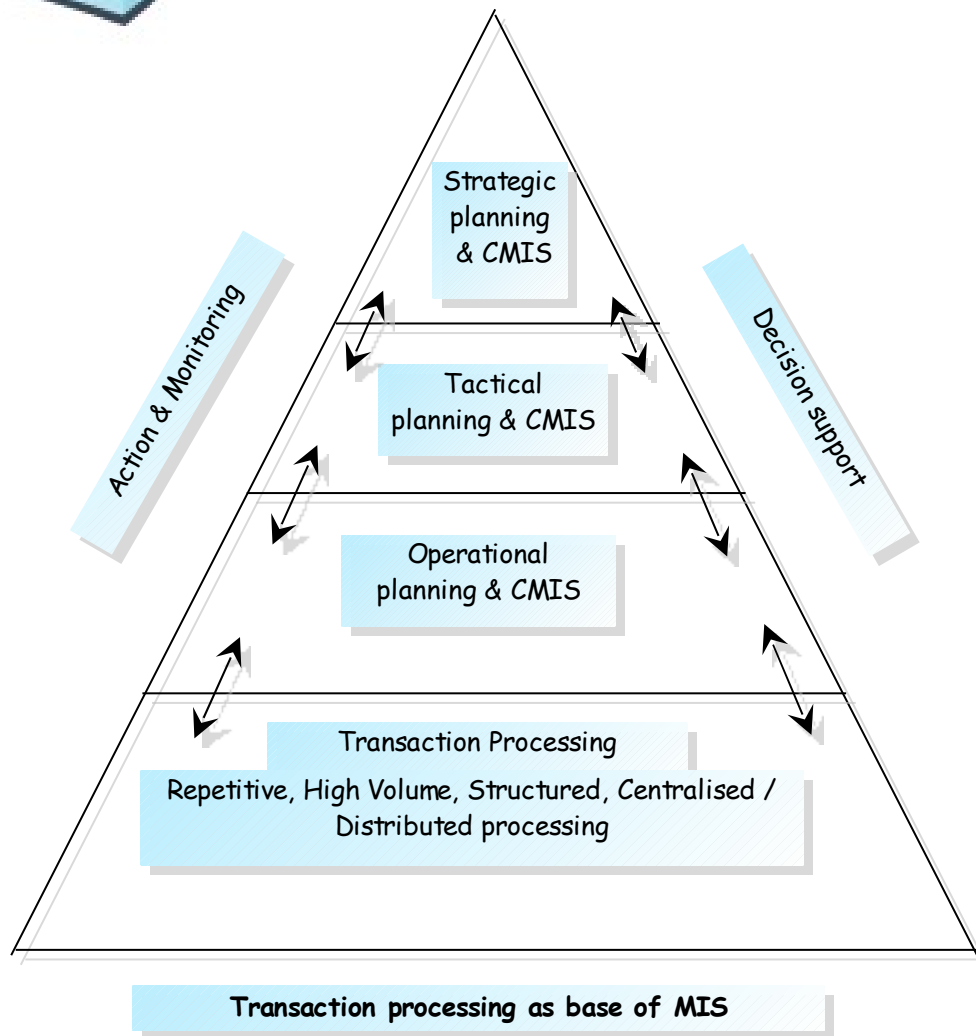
Strategic planning & CMIS

Action & Monitoring

Decision support

Tactical planning & CMIS

Operational planning & CMIS

Transaction Processing

Repetitive, High Volume, Structured, Centralised / Distributed processing

Transaction processing as base of MIS